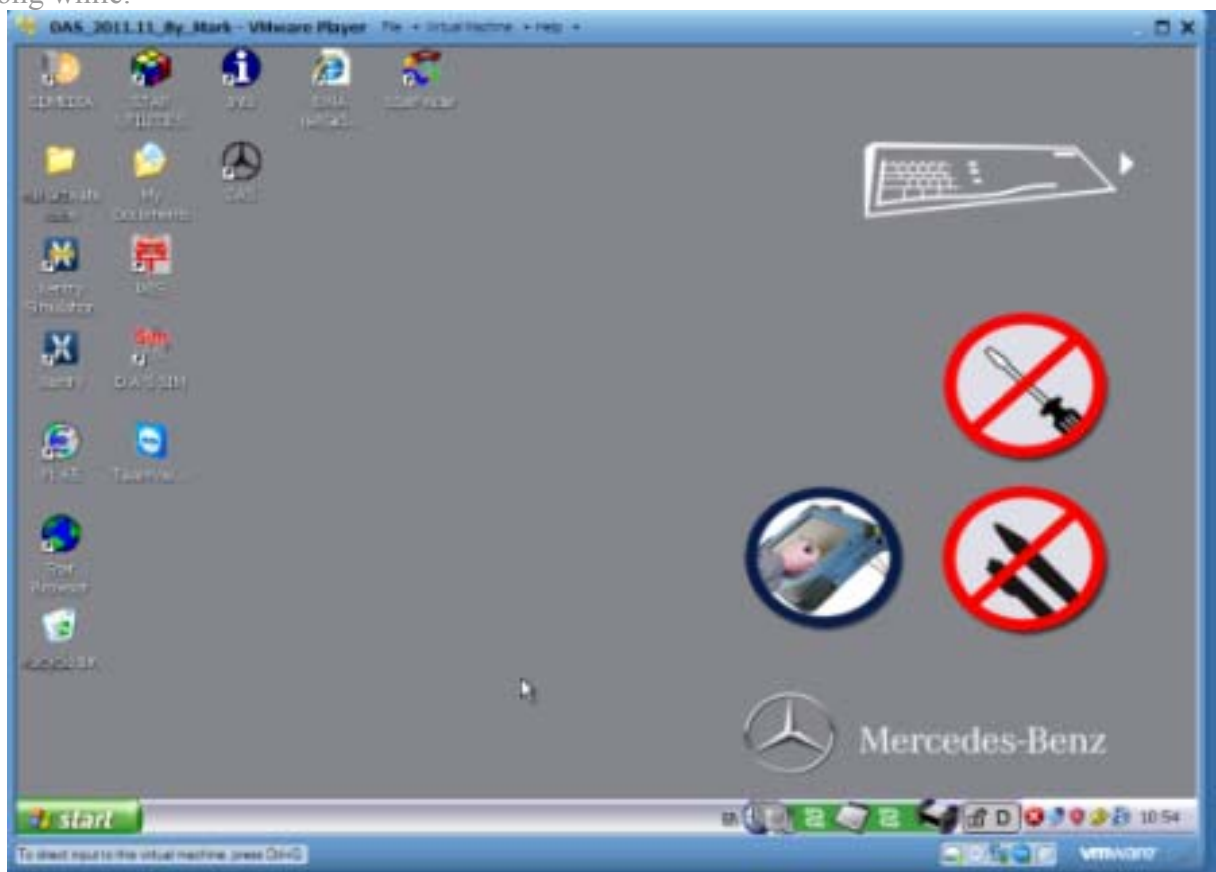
long while.

DAS_2011.11_By_Stark - VMware Player File • Virtual Machine • Help •

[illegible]
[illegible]
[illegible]
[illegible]
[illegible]
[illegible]
My Documents
DAS
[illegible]
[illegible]
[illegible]
DAS SIM
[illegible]
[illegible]
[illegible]
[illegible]

Mercedes-Benz

start

D 10:54

To direct input to this virtual machine, press Ctrl+G

vmware